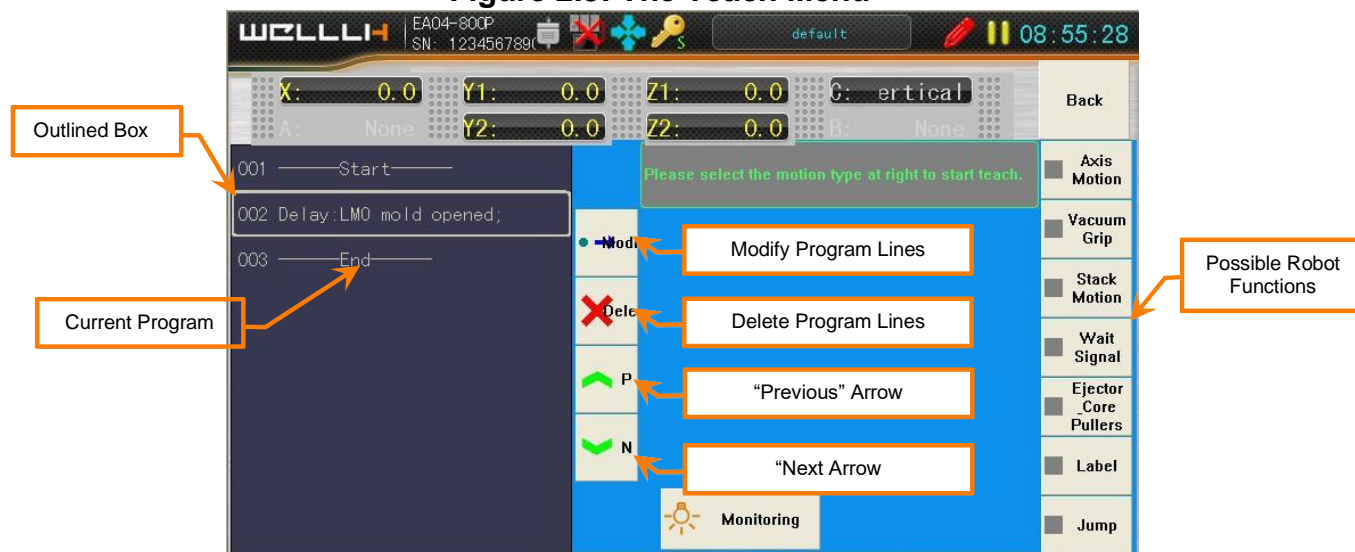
Figure 2.6: The Touch Menu

WELLLIH | EA04-800P SN: 123456789(

default

08:55:28

X: 0.0 | Y1: 0.0 | Z1: 0.0 | C: ertical

A: None | Y2: 0.0 | Z2: 0.0 | B: None

Back

Outlined Box

001 ——Start——

002 Delay:LM0 mold opened;

003 ——End——

Current Program

Please select the motion type at right to start teach.

Modi

Dele

P

N

Modify Program Lines

Delete Program Lines

“Previous” Arrow

“Next Arrow

Monitoring

Axis Motion

Vacuum Grip

Stack Motion

Wait Signal

Ejector _Core Pullers

Label

Jump

Possible Robot Functions